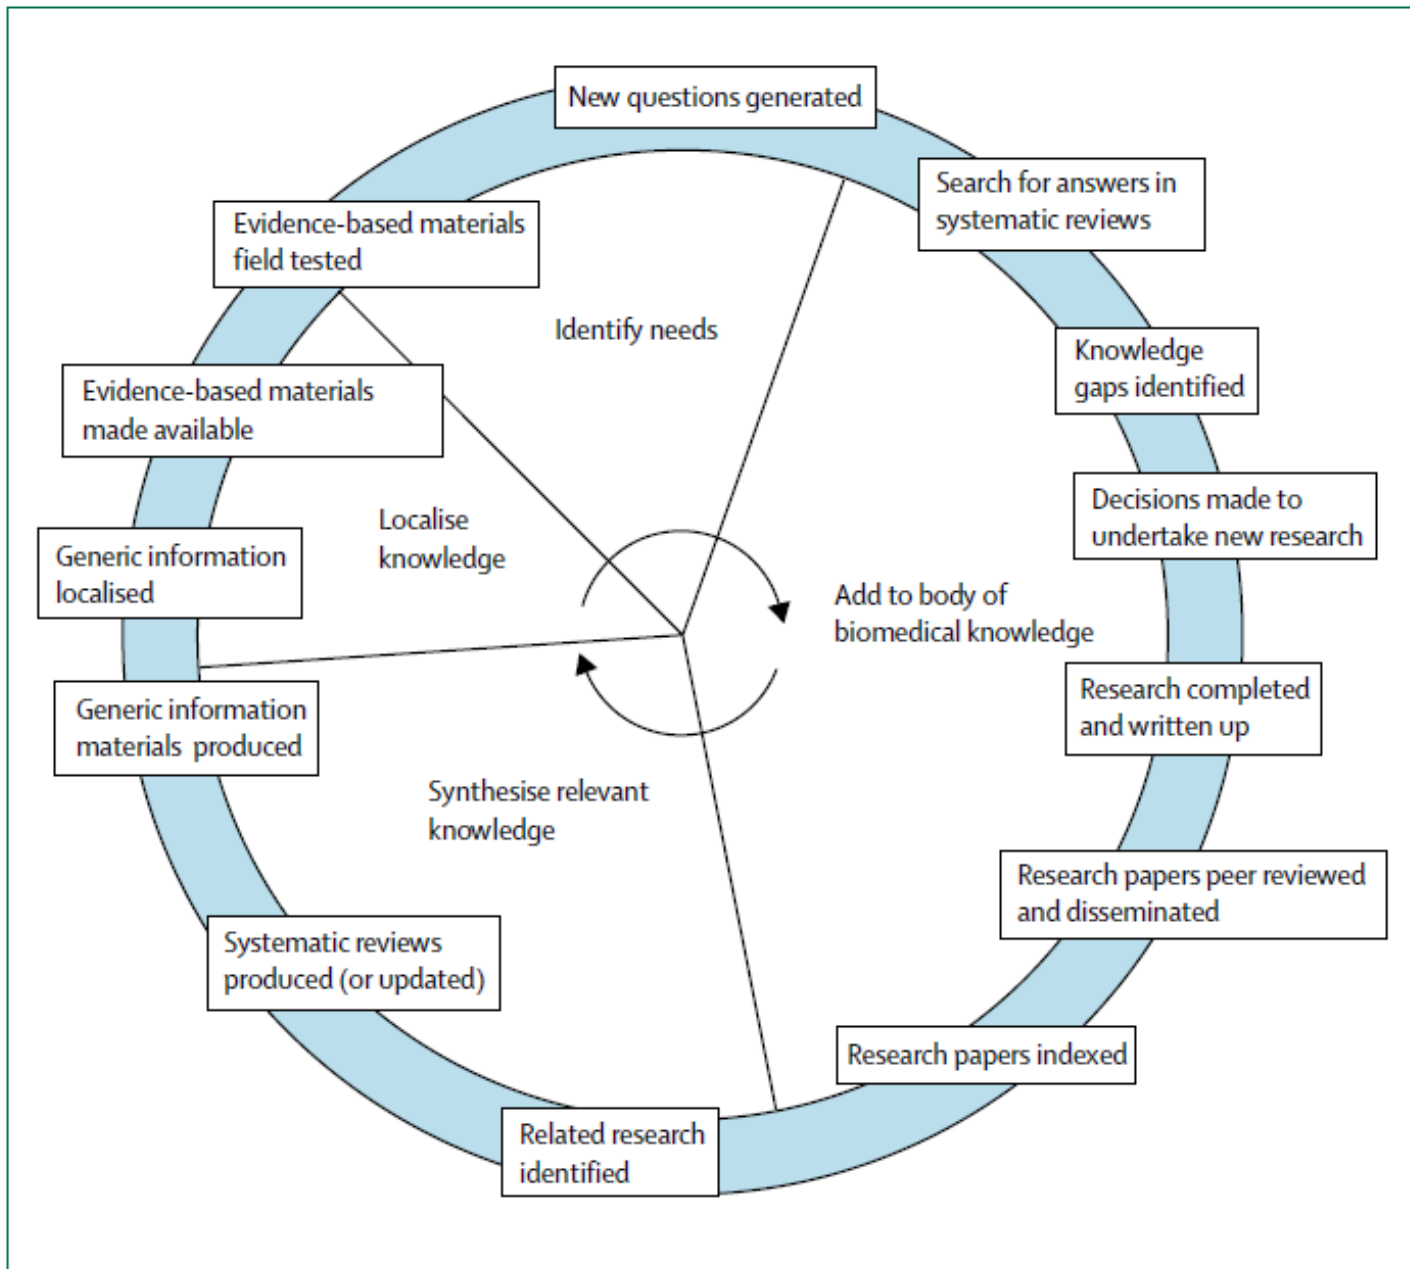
New questions generated

Search for answers in systematic reviews

Knowledge gaps identified

Decisions made to undertake new research

Research completed and written up

Research papers peer reviewed and disseminated

Research papers indexed

Related research identified

Systematic reviews produced (or updated)

Generic information materials produced

Generic information localised

Evidence-based materials made available

Evidence-based materials field tested

Identify needs

Localise knowledge

Add to body of biomedical knowledge

Synthesise relevant knowledge